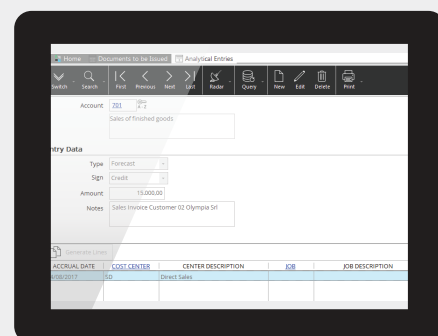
Home Documents to be Issued Analytical Entries

Switch Search First Previous Next Last Radar Query New Edit Delete Print

Account 201

Sales of finished goods

ntry Data

Type Forecast

Sign Credit

Amount 15.000,00

Notes Sales Invoice Customer 02 Olympia Srl

Generate Lines

| ACCRUAL DATE | COST CENTER | CENTER DESCRIPTION | JOB | JOB DESCRIPTION |
|---|---|---|---|---|
| /08/2017 | SD | Direct Sales | | |